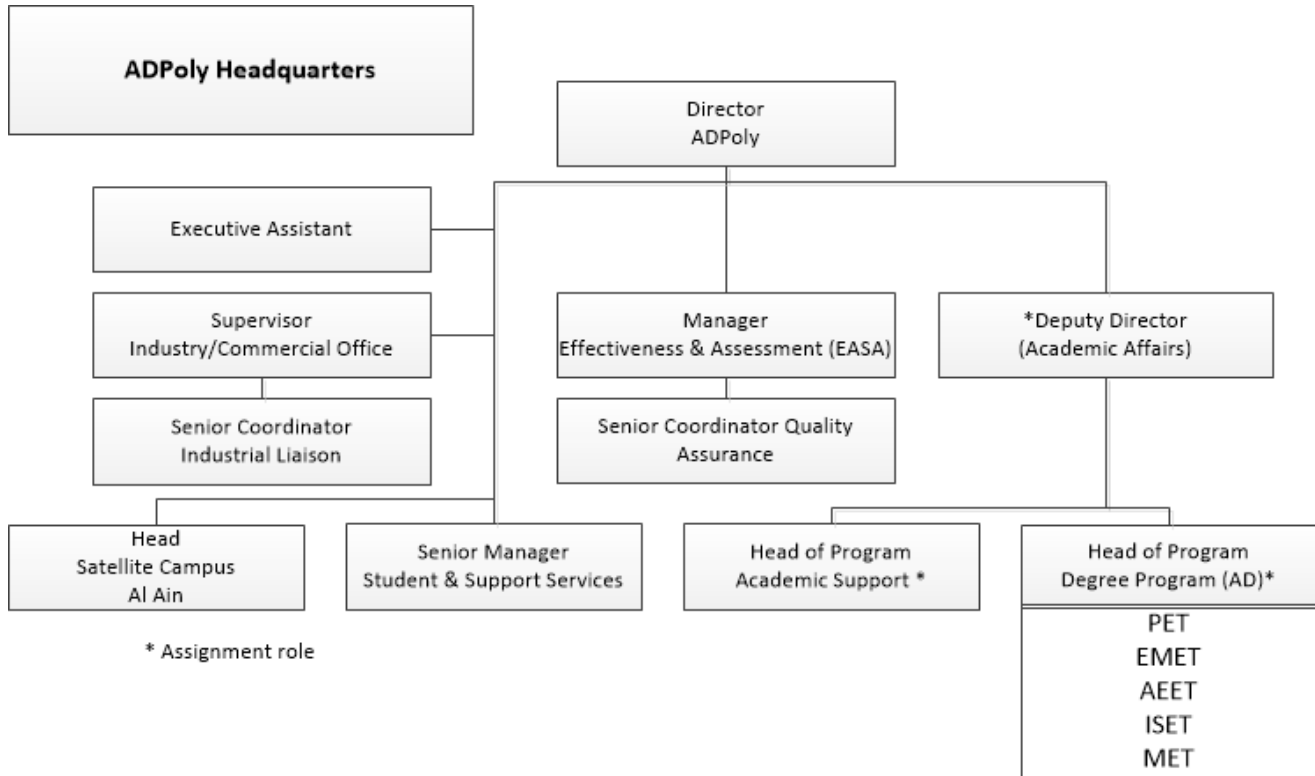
ADPoly Headquarters

Director
ADPoly

Executive Assistant

Supervisor
Industry/Commercial Office

Senior Coordinator
Industrial Liaison

Manager
Effectiveness & Assessment (EASA)

Senior Coordinator Quality Assurance

*Deputy Director
(Academic Affairs)

Head
Satellite Campus
Al Ain

Senior Manager
Student & Support Services

Head of Program
Academic Support *

Head of Program
Degree Program (AD)*

PET
EMET
AEET
ISET
MET

* Assignment role